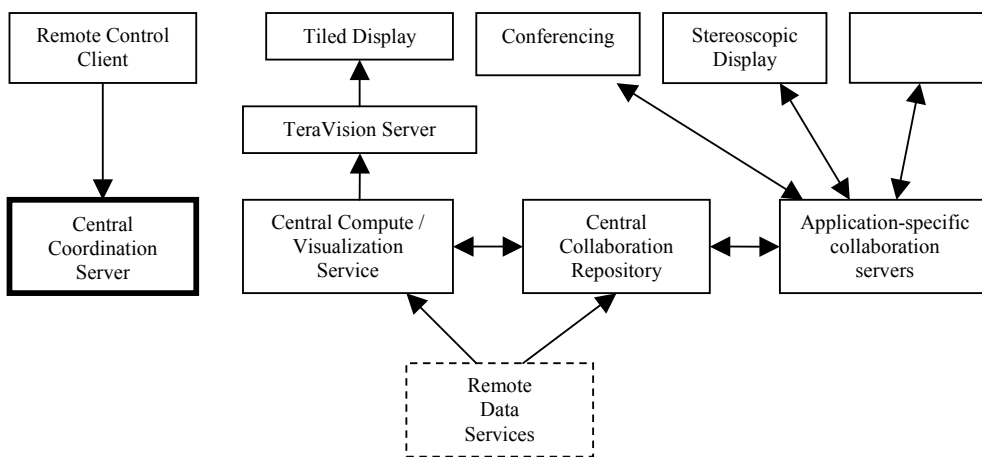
Remote Control Client

Central Coordination Server

Tiled Display

TeraVision Server

Central Compute / Visualization Service

Conferencing

Stereoscopic Display

Central Collaboration Repository

Application-specific collaboration servers

Remote Data Services